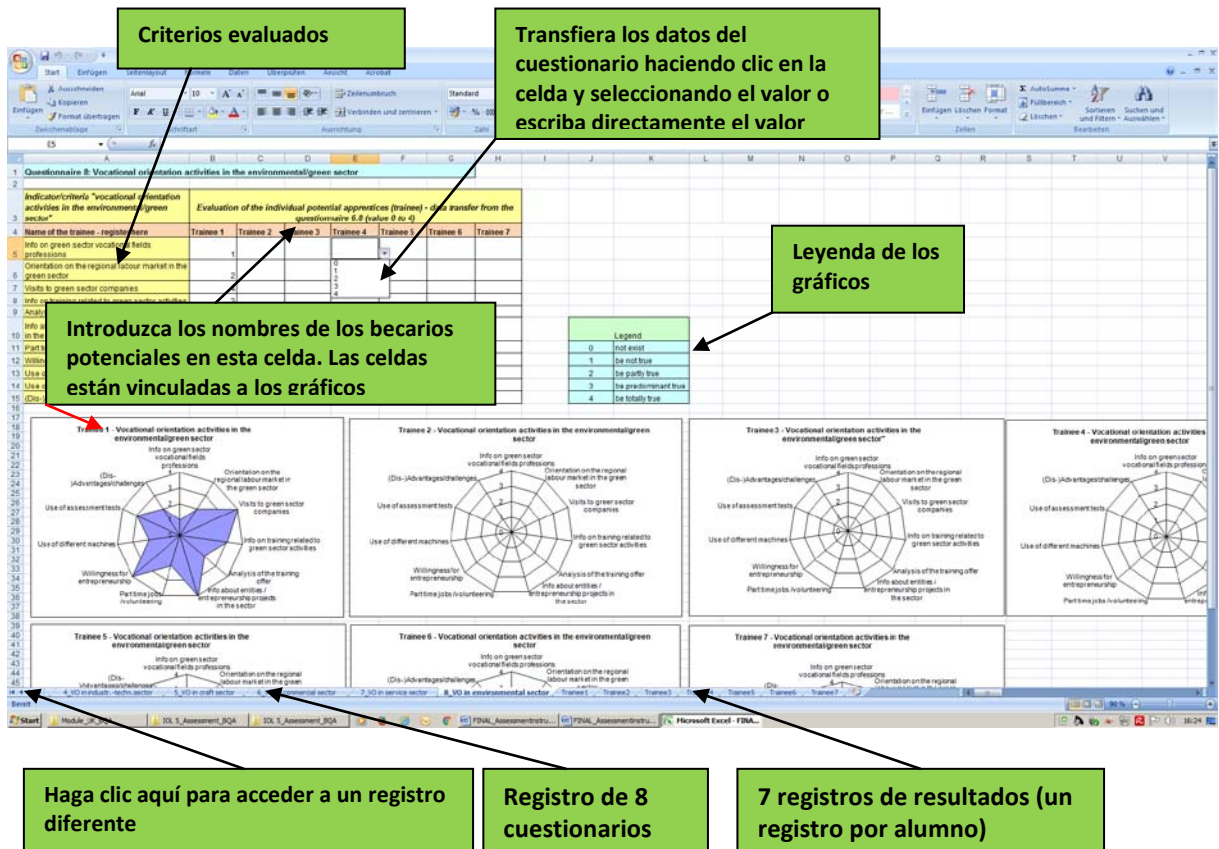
Criterios evaluados

Transfiera los datos del cuestionario haciendo clic en la celda y seleccionando el valor o escriba directamente el valor

Start Einfügen Seitenlayout Formeln Daten Überprüfen Ansicht Acrobat

Ausschneiden Kopieren Format übertragen Einfügen Zwischenablage Arial 10 Schriftart Zeilenumbruch Verbinden und zentrieren Ausrichtung Standard Zahl Einfügen Löschen Format Zellen AutoSumme Füllbereich Löschen Sortieren und Filtern Suchen und Auswählen Bearbeiten

E5

Questionnaire 8: Vocational orientation activities in the environmental/green sector

Indicator/criteria "vocational orientation activities in the environmental/green sector"

Evaluation of the individual potential apprentices (trainee) - data transfer from the questionnaire 6.0 (value 0 to 4)

| Name of the trainee - register here | Trainee 1 | Trainee 2 | Trainee 3 | Trainee 4 | Trainee 5 | Trainee 6 | Trainee 7 |
|---|---|---|---|---|---|---|---|
| Info on green sector vocational fields professions | 1 | | | | | | |
| Orientation on the regional labour market in the green sector | 2 | | | | | | |
| Visits to green sector companies | 1 | | | | | | |
| Info on training related to green sector activities | 3 | | | | | | |

0
1
2
3
4

Leyenda de los gráficos

Introduzca los nombres de los becarios potenciales en esta celda. Las celdas están vinculadas a los gráficos

| Legend | |
|---|---|
| 0 | not exist |
| 1 | be not true |
| 2 | be partly true |
| 3 | be predominant true |
| 4 | be totally true |

Trainee 1 - Vocational orientation activities in the environmental/green sector

Trainee 2 - Vocational orientation activities in the environmental/green sector

Trainee3 - Vocational orientation activities in the environmental/green sector"

Trainee 4 - Vocational orientation activities in the environmental/green sector

Info on green sector vocational fields professions
Orientation on the regional labour market in the green sector
Visits to green sector companies
Info on training related to green sector activities
Analysis of the training offer
Info about entities / entrepreneurship projects in the sector
Part time jobs /volunteering
Willingness for entrepreneurship
Use of different machines
Use of assessment tests
(Dis-)Advantages/challenges

Trainee 5 - Vocational orientation activities in the environmental/green sector

Trainee 6 - Vocational orientation activities in the environmental/green sector

Trainee 7 - Vocational orientation activities in the environmental/green sector

4_VO in industr.-techn.sector 5_VO in craft sector 6_ commercial sector 7_VO in service sector 8_VO in environmental sector Trainee1 Trainee2 Trainee3 Trainee5 Trainee6 Trainee7

Bereit

Start Module_UK IOL 5_Assessment_BQA IOL 5_Assessment_BQA FINAL_Assessmentinstru... FINAL_Assessmentinstru... Microsoft Excel - FINA... 16:24

Haga clic aquí para acceder a un registro diferente

Registro de 8 cuestionarios

7 registros de resultados (un registro por alumno)